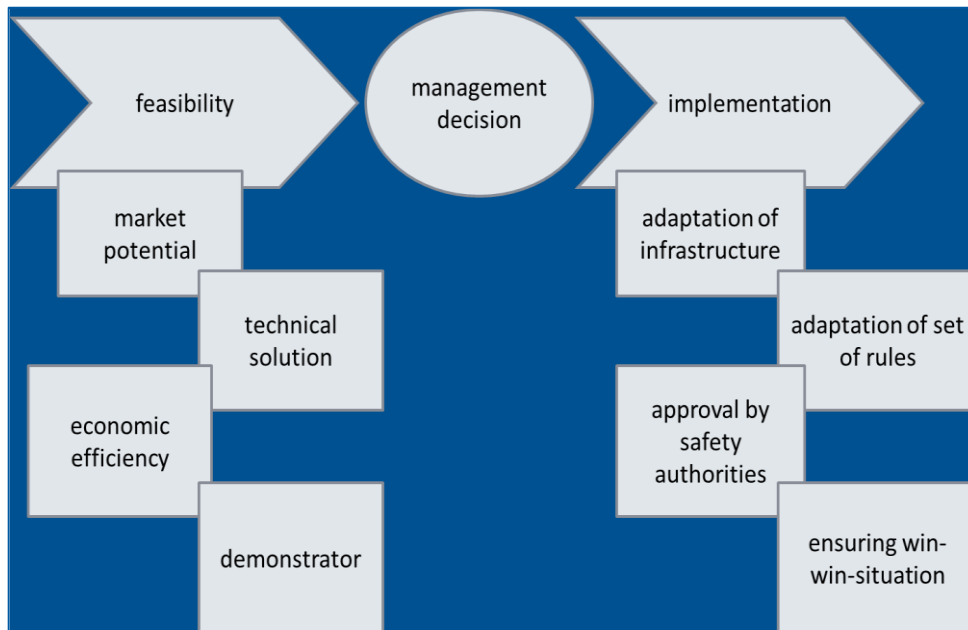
feasibility

management decision

implementation

market potential

technical solution

economic efficiency

demonstrator

adaptation of infrastructure

adaptation of set of rules

approval by safety authorities

ensuring win-win-situation